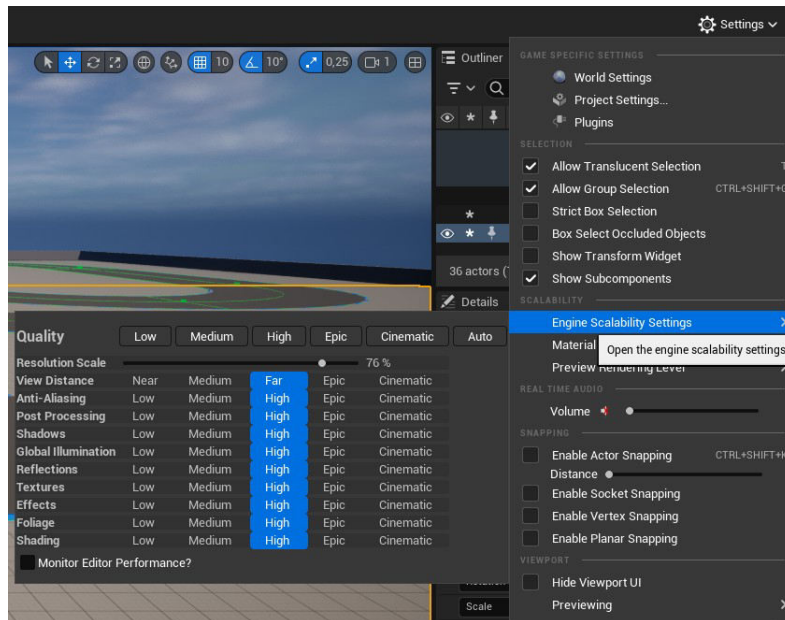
Settings

10 10° 0,25 1

Outliner

36 actors (

Details

GAME SPECIFIC SETTINGS
World Settings
Project Settings...
Plugins
SELECTION
Allow Translucent Selection
Allow Group Selection CTRL+SHIFT+
Strict Box Selection
Box Select Occluded Objects
Show Transform Widget
Show Subcomponents
SCALABILITY
Engine Scalability Settings
Material
Open the engine scalability settings
Preview Rendering Level
REAL TIME AUDIO
Volume
SNAPPING
Enable Actor Snapping CTRL+SHIFT+
Distance
Enable Socket Snapping
Enable Vertex Snapping
Enable Planar Snapping
VIEWPORT
Hide Viewport UI
Previewing

| Quality | Low | Medium | High | Epic | Cinematic | Auto |
|---|---|---|---|---|---|---|
| Resolution Scale | | | | | 76 % | |
| View Distance | Near | Medium | Far | Epic | Cinematic | |
| Anti-Aliasing | Low | Medium | High | Epic | Cinematic | |
| Post Processing | Low | Medium | High | Epic | Cinematic | |
| Shadows | Low | Medium | High | Epic | Cinematic | |
| Global Illumination | Low | Medium | High | Epic | Cinematic | |
| Reflections | Low | Medium | High | Epic | Cinematic | |
| Textures | Low | Medium | High | Epic | Cinematic | |
| Effects | Low | Medium | High | Epic | Cinematic | |
| Foliage | Low | Medium | High | Epic | Cinematic | |
| Shading | Low | Medium | High | Epic | Cinematic | |

Monitor Editor Performance?

Scale